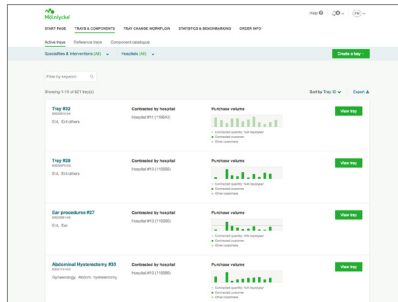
Mölnlycke

Help | EN

START PAGE | TRAYS & COMPONENTS | TRAY CHANGE WORKFLOW | STATISTICS & BENCHMARKING | ORDER INFO

Active trays | Reference trays | Component catalogue

Specialities & Interventions (All) | Hospitals (All)

Create a tray +

Filter by keyword

Showing 1-10 of 60 tray(s)

Sort by Tray ID | Export

Tray #32
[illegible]
Ent, Ent others

Contracted by hospital
Hospital #1 (10003)

Purchase volumes
Contracted quantity, last tray/year
Forecasted quantity
Other customers

View tray

Tray #28
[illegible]
Ent, Ent others

Contracted by hospital
Hospital #3 (10009)

Purchase volumes
Contracted quantity, last tray/year
Forecasted quantity
Other customers

View tray

Ear procedures #27
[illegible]
Ent, Ear

Contracted by hospital
Hospital #3 (10009)

Purchase volumes
Contracted quantity, last tray/year
Forecasted quantity
Other customers

View tray

Abdominal Hysterectomy #33
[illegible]
Gynaecology, Abdom. hysterectomy

Contracted by hospital
Hospital #3 (10009)

Purchase volumes
Contracted quantity, last tray/year
Forecasted quantity
Other customers

View tray